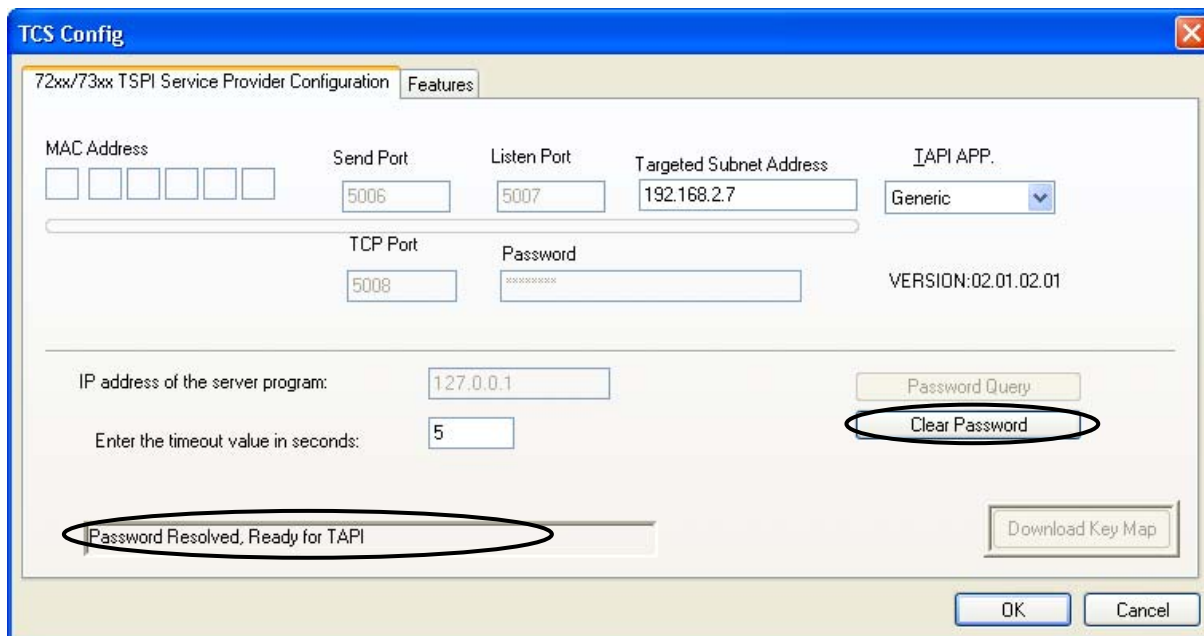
TCS Config

72xx/73xx TSPI Service Provider Configuration | Features

MAC Address

Send Port
5006

Listen Port
5007

Targeted Subnet Address
192.168.2.7

TAPI APP.
Generic

TCP Port
5008

Password
********

VERSION:02.01.02.01

IP address of the server program:
127.0.0.1

Password Query

Enter the timeout value in seconds:
5

Clear Password

Password Resolved, Ready for TAPI

Download Key Map

OK

Cancel